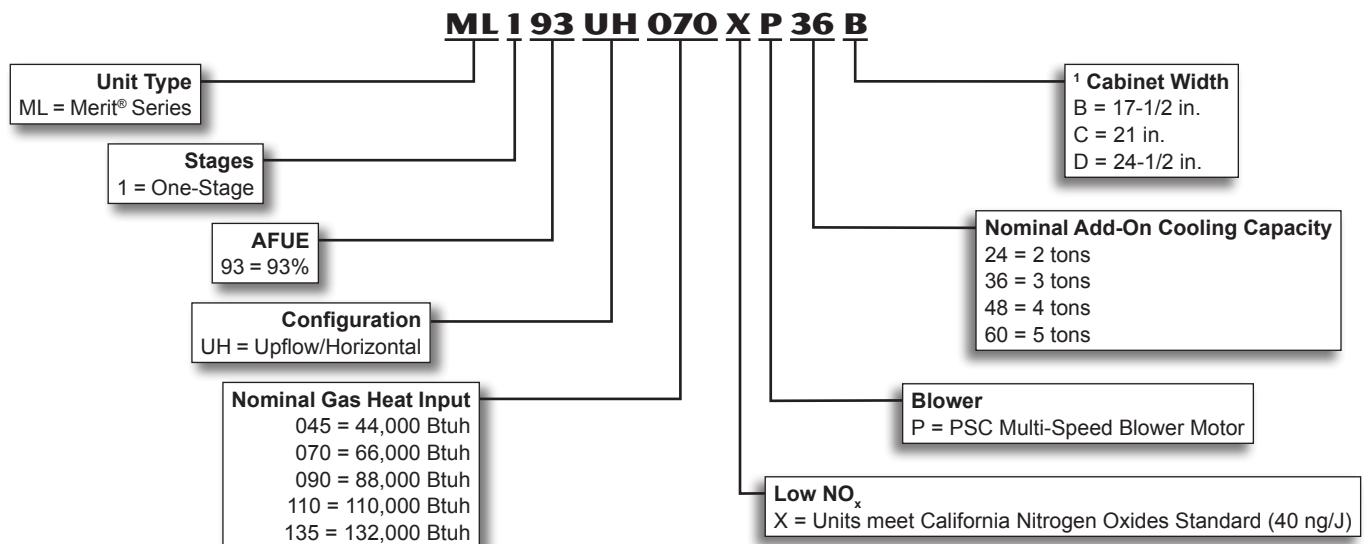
ML 1 93 UH 070 X P 36 B

Unit Type
ML = Merit® Series

Stages
1 = One-Stage

AFUE
93 = 93%

Configuration
UH = Upflow/Horizontal

Nominal Gas Heat Input
045 = 44,000 Btuh
070 = 66,000 Btuh
090 = 88,000 Btuh
110 = 110,000 Btuh
135 = 132,000 Btuh

$^1$ Cabinet Width
B = 17-1/2 in.
C = 21 in.
D = 24-1/2 in.

Nominal Add-On Cooling Capacity
24 = 2 tons
36 = 3 tons
48 = 4 tons
60 = 5 tons

Blower
P = PSC Multi-Speed Blower Motor

Low $NO_x$
X = Units meet California Nitrogen Oxides Standard (40 ng/J)